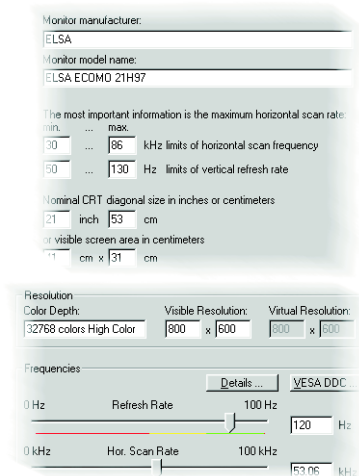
Monitor manufacturer:
ELSA
Monitor model name:
ELSA ECOMO 21H97

The most important information is the maximum horizontal scan rate:
min. ... max.
30 ... 86 kHz limits of horizontal scan frequency
50 ... 130 Hz limits of vertical refresh rate

Nominal CRT diagonal size in inches or centimeters
21 inch 53 cm
or visible screen area in centimeters
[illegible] cm x 31 cm

Resolution
Color Depth:
32768 colors High Color
Visible Resolution:
800 x 600
Virtual Resolution:
800 x 600

Frequencies
Details ...
VESA DDC
0 Hz Refresh Rate 100 Hz
120 Hz
0 kHz Hor. Scan Rate 100 kHz
53.06 kHz